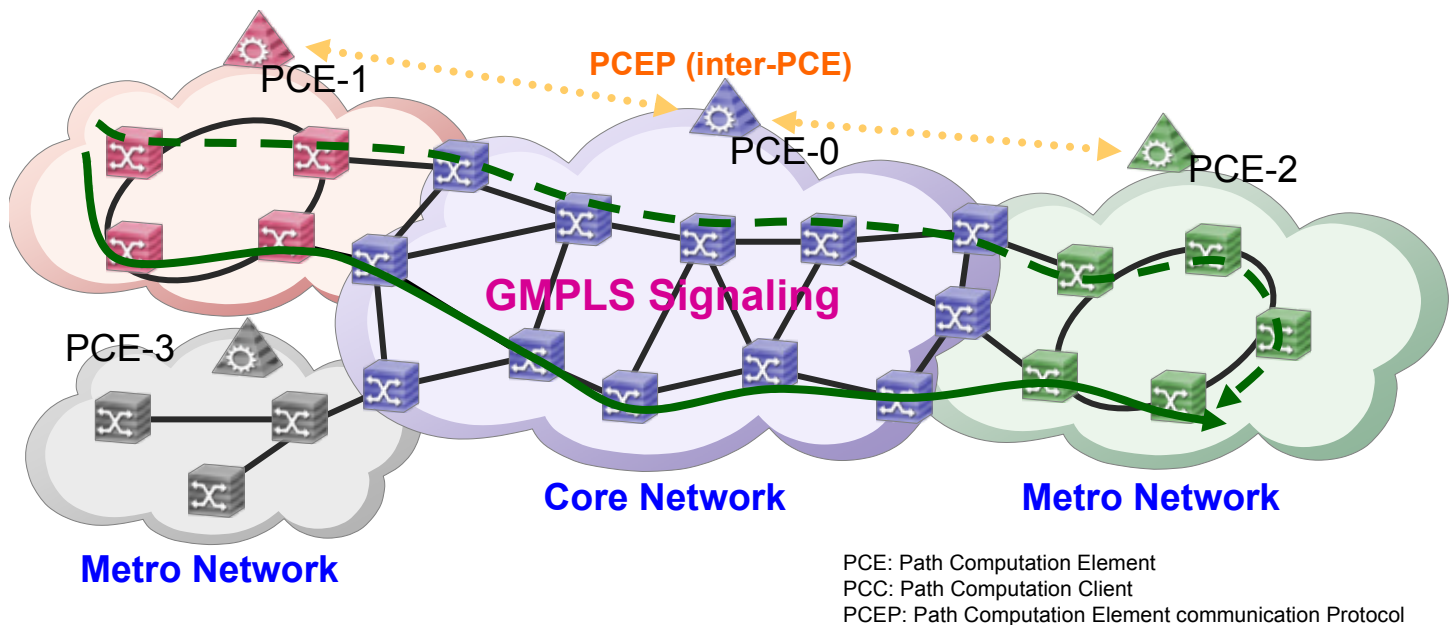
PCE-1

PCEP (inter-PCE)

PCE-0

PCE-2

GMPLS Signaling

PCE-3

Core Network

Metro Network

Metro Network

PCE: Path Computation Element
PCC: Path Computation Client
PCEP: Path Computation Element communication Protocol